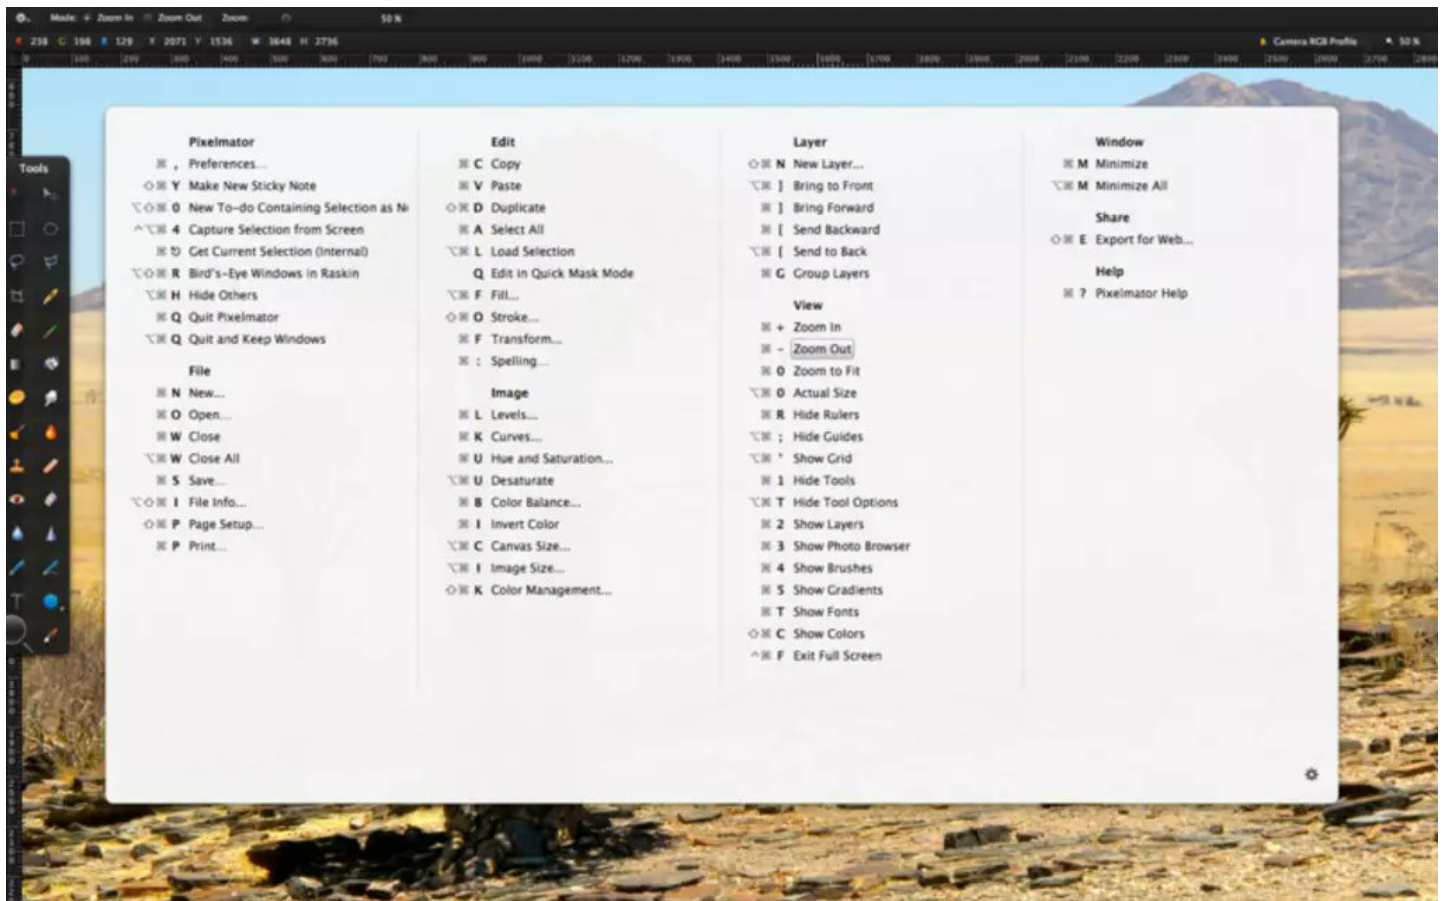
Mode: Zoom In Zoom Out Zoom: 50 %

R 238 G 198 B 129 X 2071 Y 1536 W 3648 H 2736 Camera RGB Profile 50 %

Tools

Pixelmator
⌘ , Preferences...
⇧⌘ Y Make New Sticky Note
⌥⇧⌘ O New To-do Containing Selection as N
^⌥⌘ 4 Capture Selection from Screen
⌘ ⌦ Get Current Selection (Internal)
⌥⇧⌘ R Bird's-Eye Windows in Raskin
⌥⌘ H Hide Others
⌘ Q Quit Pixelmator
⌥⌘ Q Quit and Keep Windows

File
⌘ N New...
⌘ O Open...
⌘ W Close
⌥⌘ W Close All
⌘ S Save...
⌥⇧⌘ I File Info...
⇧⌘ P Page Setup...
⌘ P Print...

Edit
⌘ C Copy
⌘ V Paste
⇧⌘ D Duplicate
⌘ A Select All
⌥⌘ L Load Selection
Q Edit in Quick Mask Mode
⌥⌘ F Fill...
⇧⌘ O Stroke...
⌘ F Transform...
⌘ : Spelling...

Image
⌘ L Levels...
⌘ K Curves...
⌘ U Hue and Saturation...
⌥⌘ U Desaturate
⌘ B Color Balance...
⌘ I Invert Color
⌥⌘ C Canvas Size...
⌥⌘ I Image Size...
⇧⌘ K Color Management...

Layer
⇧⌘ N New Layer...
⌥⌘ ] Bring to Front
⌘ ] Bring Forward
⌘ [ Send Backward
⌥⌘ [ Send to Back
⌘ G Group Layers

View
⌘ + Zoom In
⌘ - Zoom Out
⌘ 0 Zoom to Fit
⌥⌘ 0 Actual Size
⌘ R Hide Rulers
⌥⌘ ; Hide Guides
⌥⌘ ' Show Grid
⌘ 1 Hide Tools
⌥⌘ T Hide Tool Options
⌘ 2 Show Layers
⌘ 3 Show Photo Browser
⌘ 4 Show Brushes
⌘ 5 Show Gradients
⌘ T Show Fonts
⇧⌘ C Show Colors
^⌘ F Exit Full Screen

Window
⌘ M Minimize
⌥⌘ M Minimize All

Share
⇧⌘ E Export for Web...

Help
⌘ ? Pixelmator Help